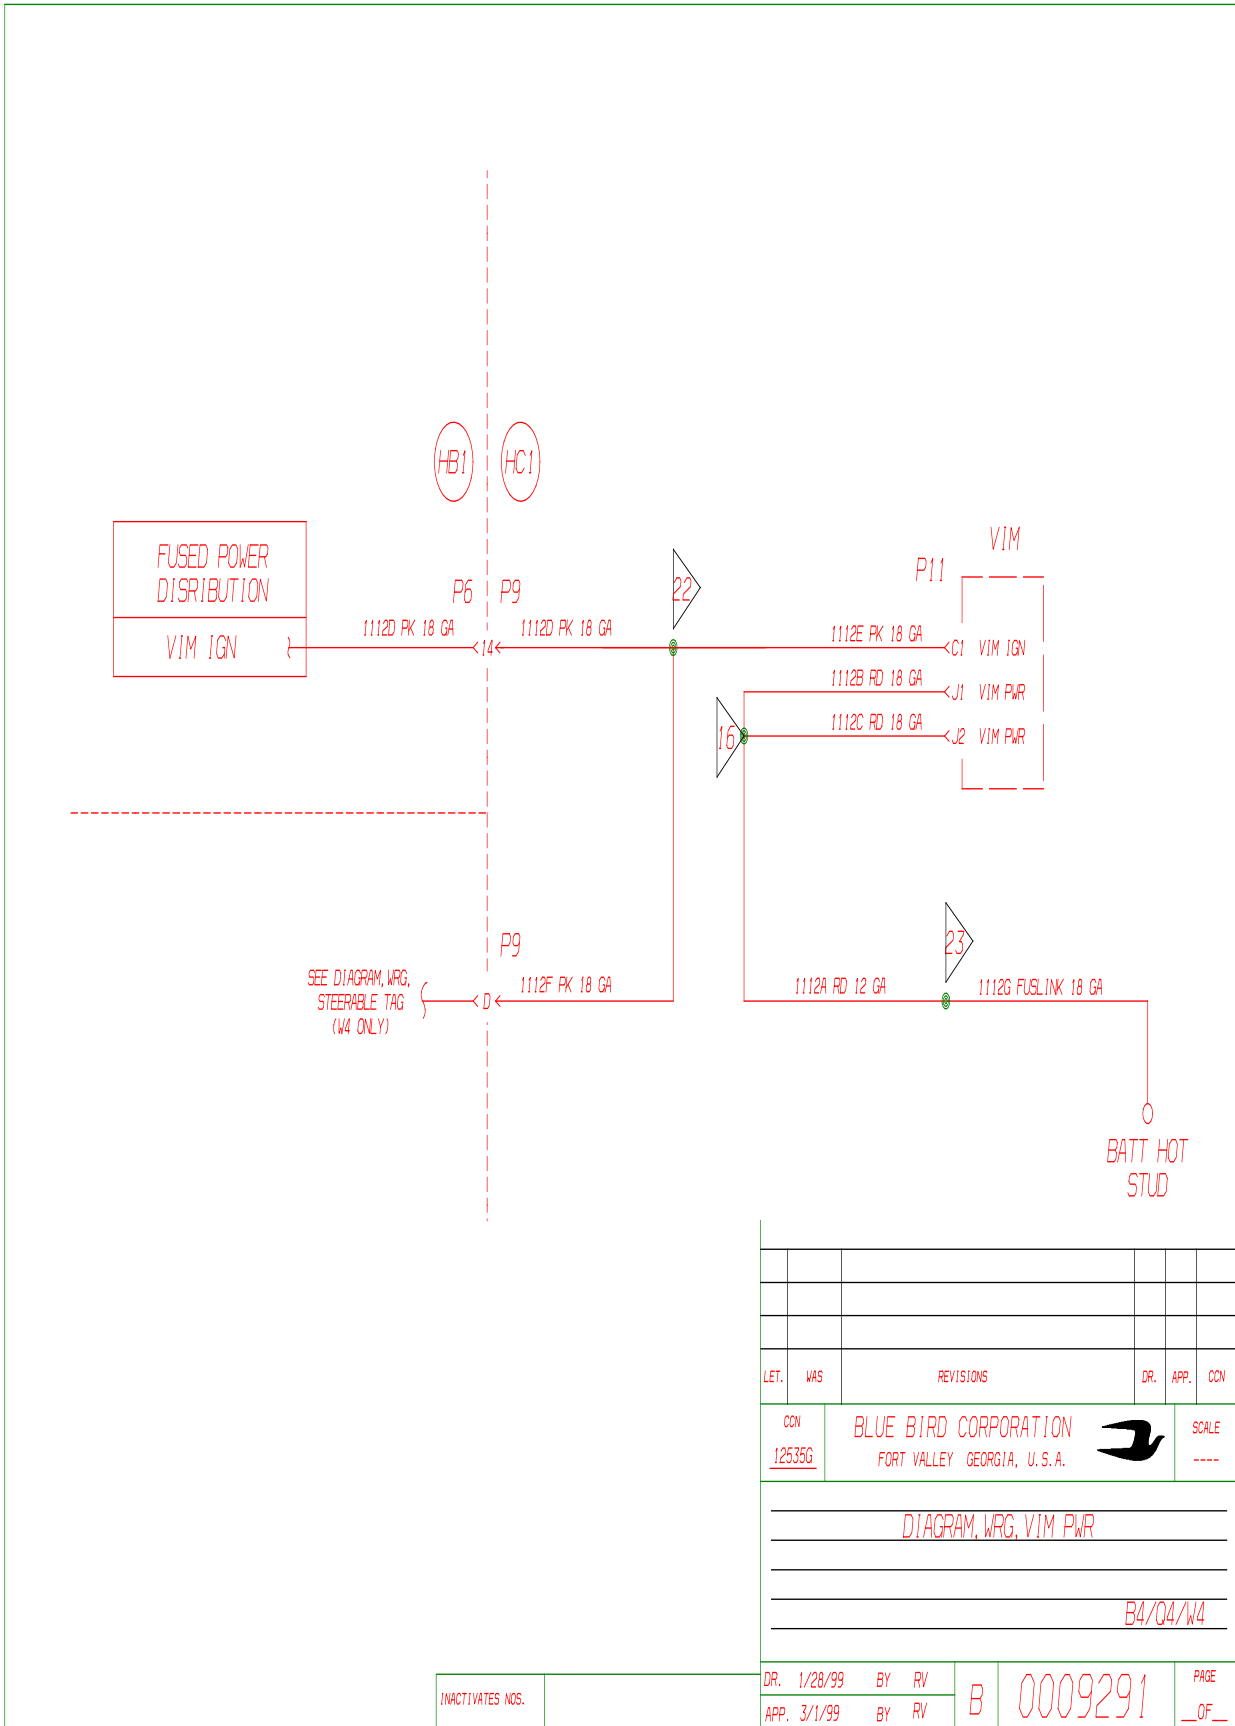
HB1
HC1

FUSED POWER
DISRIBUTION

VIM IGN

P6
P9

1112D PK 18 GA
14
1112D PK 18 GA

22

VIM
P11

1112E PK 18 GA
C1 VIM IGN
1112B RD 18 GA
J1 VIM PWR
16
1112C RD 18 GA
J2 VIM PWR

P9
SEE DIAGRAM, WRG, STEERABLE TAG (W4 ONLY)
D
1112F PK 18 GA

23
1112A RD 12 GA
1112G FUSLINK 18 GA

BATT HOT STUD

| LET. | WAS | REVISIONS | DR. | APP. | CCN |
|---|---|---|---|---|---|

CCN
12535G
BLUE BIRD CORPORATION
FORT VALLEY GEORGIA, U.S.A.
SCALE
----

DIAGRAM, WRG, VIM PWR

B4/Q4/W4

INACTIVATES NOS.
DR. 1/28/99 BY RV
APP. 3/1/99 BY RV
B
0009291
PAGE
__OF__